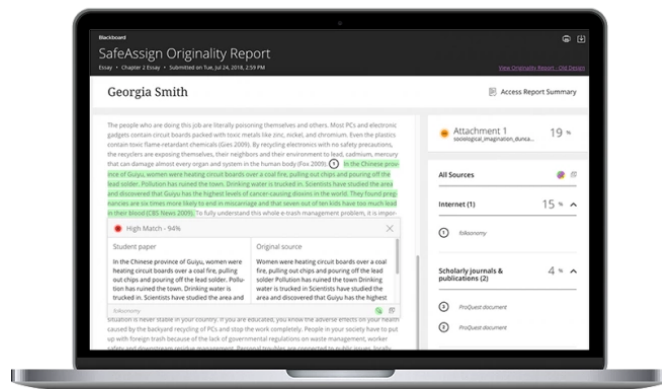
Blackboard

SafeAssign Originality Report

Essay • Chapter 2 Essay • Submitted on Tue, Jul 24, 2018, 2:59 PM

View Originality Report - Old Design

Georgia Smith

Access Report Summary

The people who are doing this job are literally poisoning themselves and others. Most PCs and electronic gadgets contain circuit boards packed with toxic metals like zinc, nickel, and chromium. Even the plastics contain toxic flame-retardant chemicals (Ges 2009). By recycling electronics with no safety precautions, the recyclers are exposing themselves, their neighbors and their environment to lead, cadmium, mercury that can damage almost every organ and system in the human body (Fox 2009). 1 In the Chinese province of Guiyu, women were heating circuit boards over a coal fire, pulling out chips and pouring off the lead solder. Pollution has ruined the town. Drinking water is trucked in. Scientists have studied the area and discovered that Guiyu has the highest levels of cancer-causing dioxins in the world. They found pregnancies are six times more likely to end in miscarriage and that seven out of ten kids have too much lead in their blood (CBS News 2009). To fully understand this whole e-trash management problem, it is impor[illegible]

High Match - 94%

Student paper

In the Chinese province of Guiyu, women were heating circuit boards over a coal fire, pulling out chips and pouring off the lead solder. Pollution has ruined the town. Drinking water is trucked in. Scientists have studied the area and

Original source

Women were heating circuit boards over a coal fire, pulling out chips and pouring off the lead solder. Pollution has ruined the town. Drinking water is trucked in. Scientists have studied the area and discovered that Guiyu has the highest

folksonomy

situation is never stable in your country. If you are educated, you know the adverse effects on your heath caused by the backyard recycling of PCs and stop the work completely. People in your society have to put up with foreign trash because of the lack of governmental regulations on waste management, worker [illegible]

Attachment 1
sociological_imagination_dunca...

19 %

All Sources

Internet (1)

15 %

1 folksonomy

Scholarly journals & publications (2)

4 %

2 ProQuest document

3 ProQuest document